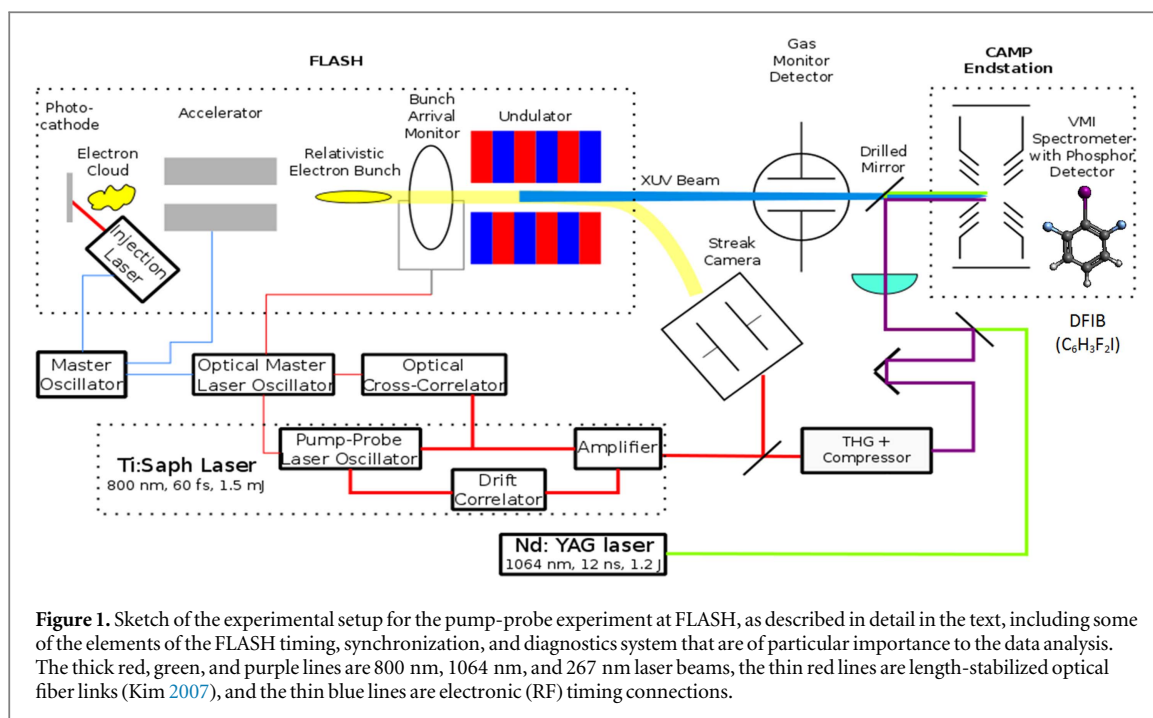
FLASH

Photo-cathode

Accelerator

Electron Cloud

Injection Laser

Bunch Arrival Monitor

Undulator

Relativistic Electron Bunch

XUV Beam

Gas Monitor Detector

CAMP Endstation

VMI Spectrometer with Phosphor Detector

Drilled Mirror

Streak Camera

DFIB ($C_6H_3F_2I$)

Master Oscillator

Optical Master Laser Oscillator

Optical Cross-Correlator

Ti:Saph Laser
800 nm, 60 fs, 1.5 mJ

Pump-Probe Laser Oscillator

Amplifier

Drift Correlator

THG + Compressor

Nd: YAG laser
1064 nm, 12 ns, 1.2 J

**Figure 1.** Sketch of the experimental setup for the pump-probe experiment at FLASH, as described in detail in the text, including some of the elements of the FLASH timing, synchronization, and diagnostics system that are of particular importance to the data analysis. The thick red, green, and purple lines are 800 nm, 1064 nm, and 267 nm laser beams, the thin red lines are length-stabilized optical fiber links (Kim 2007), and the thin blue lines are electronic (RF) timing connections.